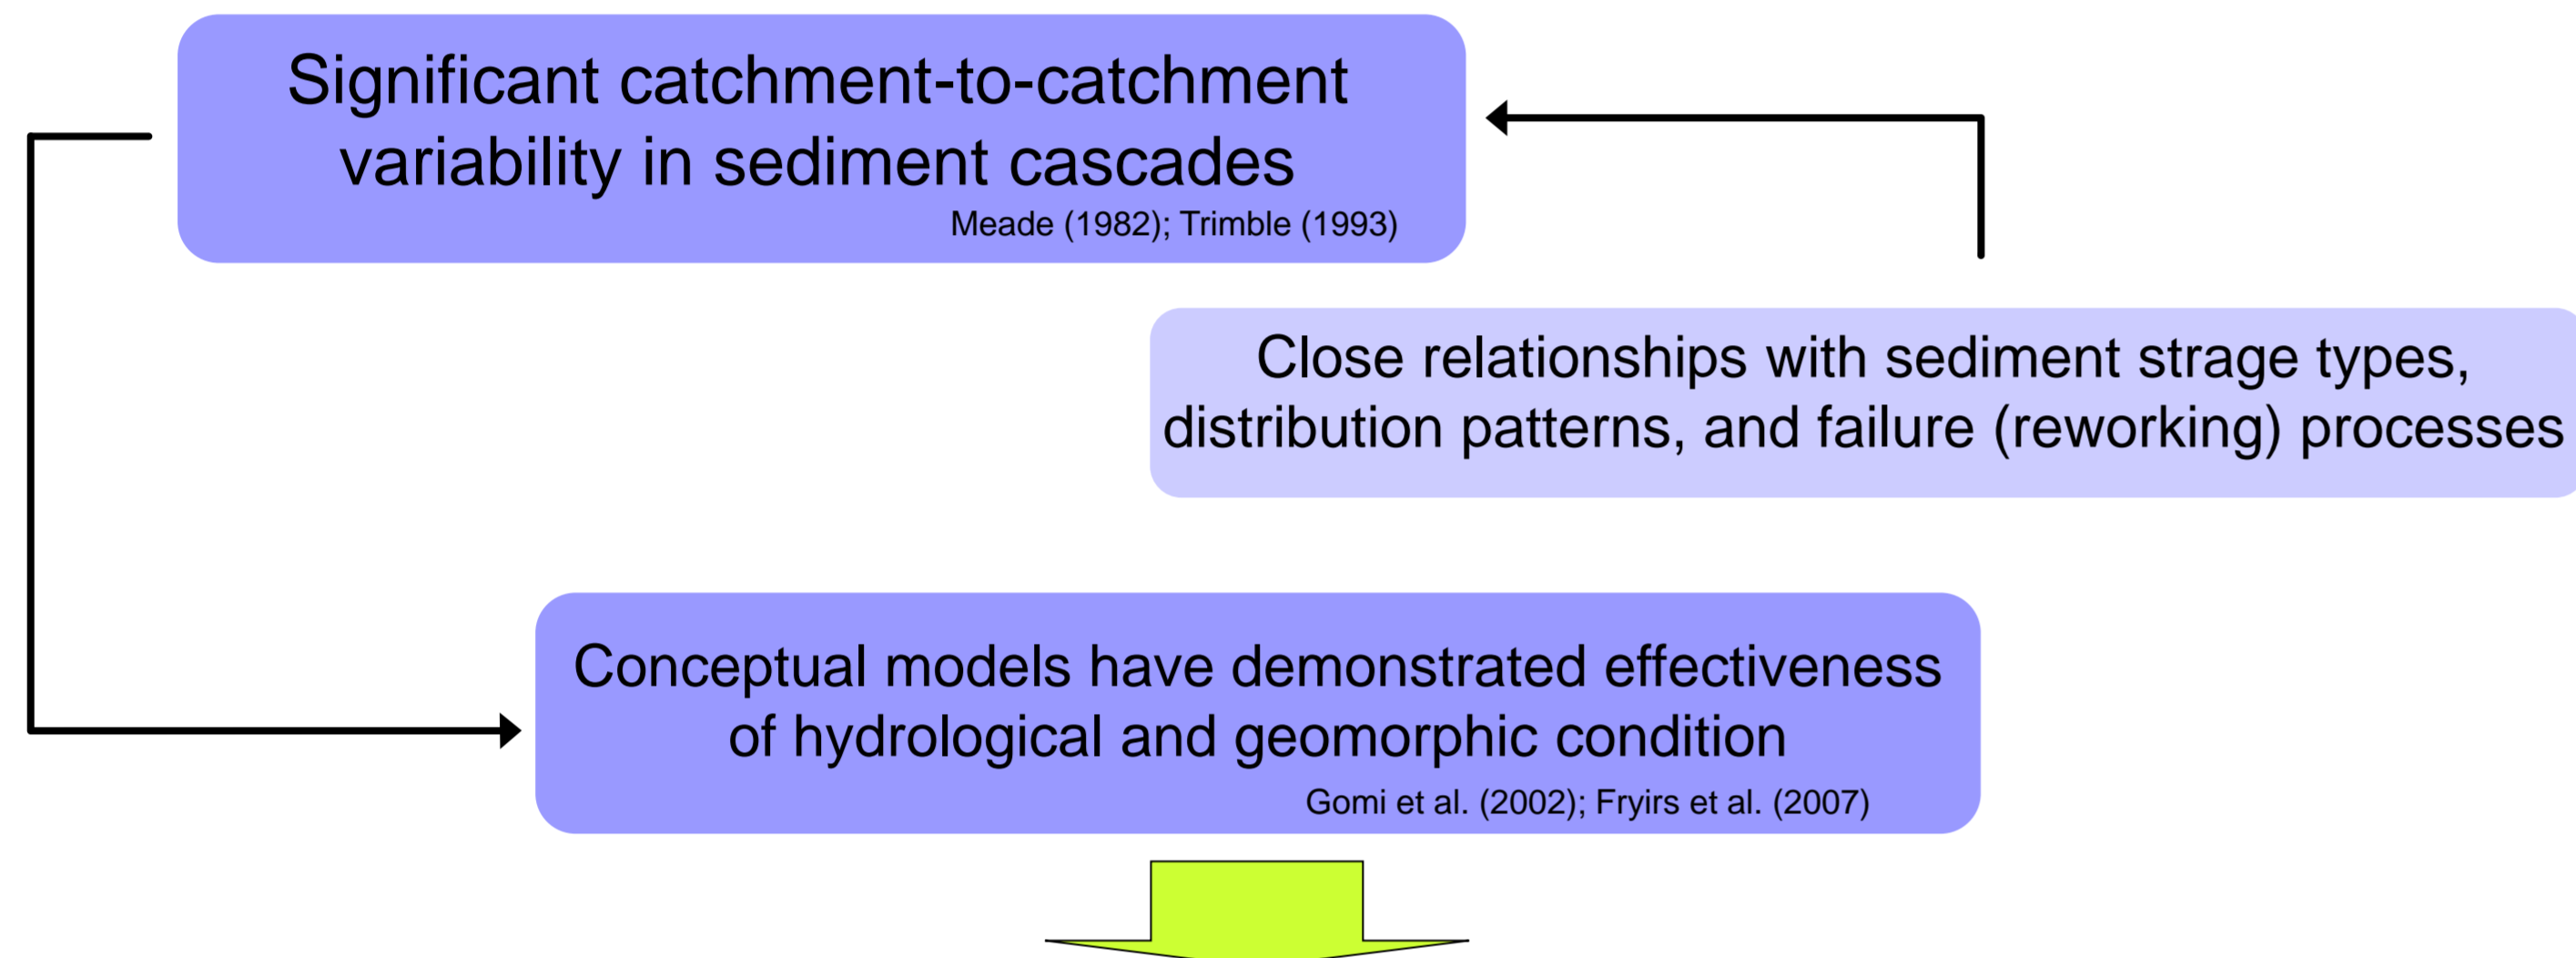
Significant catchment-to-catchment variability in sediment cascades
Meade (1982); Trimble (1993)

Close relationships with sediment strage types, distribution patterns, and failure (reworking) processes

Conceptual models have demonstrated effectiveness of hydrological and geomorphic condition
Gomi et al. (2002); Fryirs et al. (2007)